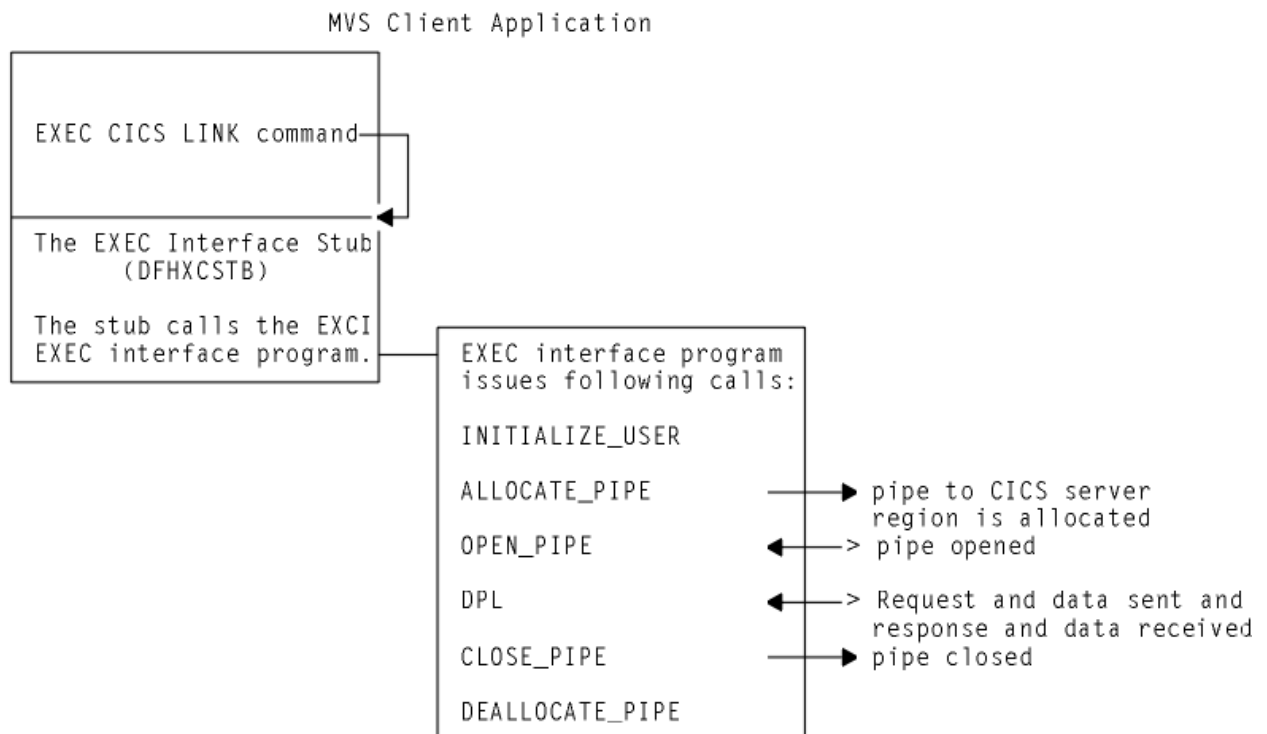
MVS Client Application

EXEC CICS LINK command

The EXEC Interface Stub (DFHXCSTB)

The stub calls the EXCI EXEC interface program.

EXEC interface program issues following calls:

INITIALIZE_USER

ALLOCATE_PIPE

OPEN_PIPE

DPL

CLOSE_PIPE

DEALLOCATE_PIPE

pipe to CICS server region is allocated

> pipe opened

> Request and data sent and response and data received

pipe closed